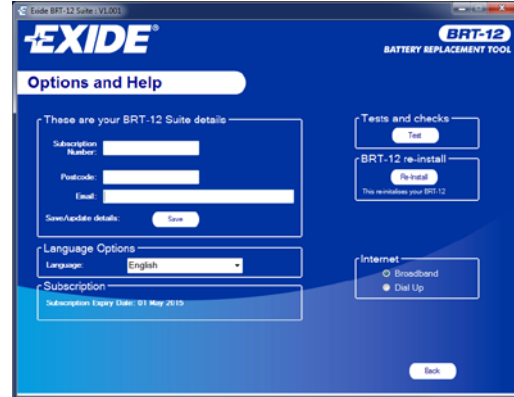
Exide BRT-12 Suite : V1.001

EXIDE®

BRT-12
BATTERY REPLACEMENT TOOL

Options and Help

These are your BRT-12 Suite details

Subscription Number:

Postcode:

Email:

Save/update details: Save

Language Options

Language: English

Subscription

Subscription Expiry Date: 01 May 2015

Tests and checks

Test

BRT-12 re-install

Re-Install

This re-initialises your BRT-12

Internet

Broadband

Dial Up

Back